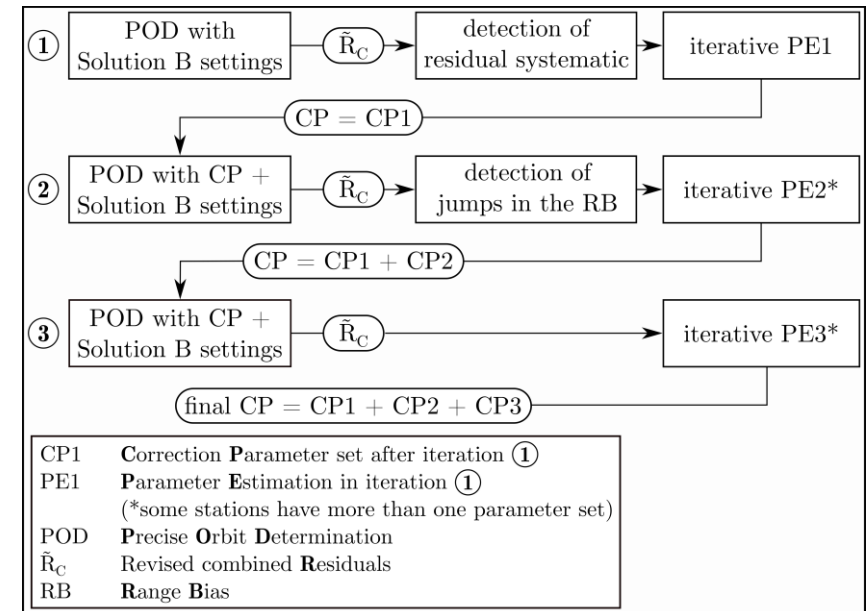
1 POD with Solution B settings

$\tilde{R}_C$

detection of residual systematic

iterative PE1

CP = CP1

2 POD with CP + Solution B settings

$\tilde{R}_C$

detection of jumps in the RB

iterative PE2*

CP = CP1 + CP2

3 POD with CP + Solution B settings

$\tilde{R}_C$

iterative PE3*

final CP = CP1 + CP2 + CP3

CP1 Correction Parameter set after iteration 1
PE1 Parameter Estimation in iteration 1
(*some stations have more than one parameter set)
POD Precise Orbit Determination
$\tilde{R}_C$ Revised combined Residuals
RB Range Bias